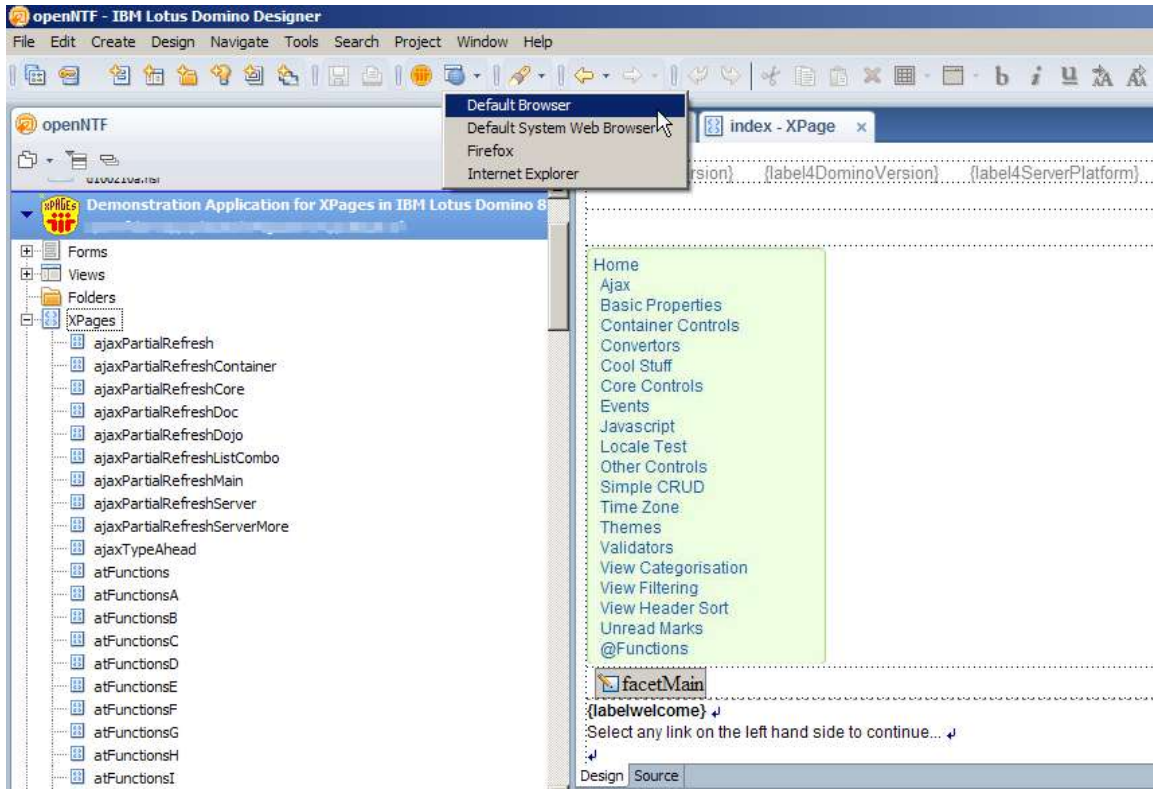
openNTF - IBM Lotus Domino Designer

File Edit Create Design Navigate Tools Search Project Window Help

Default Browser
Default System Web Browser
Firefox
Internet Explorer

openNTF

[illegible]

Demonstration Application for XPages in IBM Lotus Domino 8

Forms
Views
Folders
XPages
ajaxPartialRefresh
ajaxPartialRefreshContainer
ajaxPartialRefreshCore
ajaxPartialRefreshDoc
ajaxPartialRefreshDojo
ajaxPartialRefreshListCombo
ajaxPartialRefreshMain
ajaxPartialRefreshServer
ajaxPartialRefreshServerMore
ajaxTypeAhead
atFunctions
atFunctionsA
atFunctionsB
atFunctionsC
atFunctionsD
atFunctionsE
atFunctionsF
atFunctionsG
atFunctionsH
atFunctionsI

index - XPage ×

rsion} {label4DominoVersion} {label4ServerPlatform}

Home
Ajax
Basic Properties
Container Controls
Convertors
Cool Stuff
Core Controls
Events
Javascript
Locale Test
Other Controls
Simple CRUD
Time Zone
Themes
Validators
View Categorisation
View Filtering
View Header Sort
Unread Marks
@Functions

facetMain

{labelwelcome}
Select any link on the left hand side to continue...

Design Source